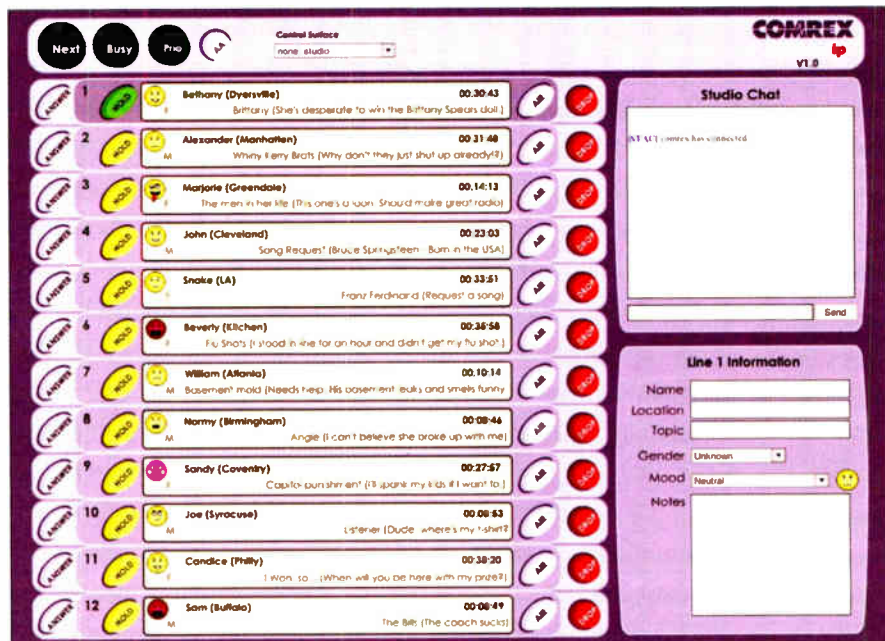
Next Busy Pro

Control Surface
none studio

COMREX
V1.0

1 ANSWER HOLD F Bethany (Dyersville) 00:30:43 Brittany (She's desperate to win the Brittany Spears doll) AIR DROP

2 ANSWER HOLD M Alexander (Manhatten) 00:31:48 Whiny Kerry Brats (Why don't they just shut up already!?) AIR DROP

3 ANSWER HOLD F Marjorie (Greendale) 00:14:13 The men in her life (This one's a loon. Should make great radio) AIR DROP

4 ANSWER HOLD M John (Cleveland) 00:23:03 Song Request (Bruce Springsteen - Born in the USA) AIR DROP

5 ANSWER HOLD F Snake (LA) 00:33:51 Franz Ferdinand (Request a song) AIR DROP

6 ANSWER HOLD F Beverly (Kitchen) 00:35:58 Flu Shots (I stood in line for an hour and didn't get my flu shot.) AIR DROP

7 ANSWER HOLD M William (Atlanta) 00:10:14 Basement mold (Needs help. His basement leaks and smells funny) AIR DROP

8 ANSWER HOLD M Normy (Birmingham) 00:08:46 Angie (I can't believe she broke up with me) AIR DROP

9 ANSWER HOLD F Sandy (Coventry) 00:27:57 Capital punishment (I'll spank my kids if I want to.) AIR DROP

10 ANSWER HOLD M Joe (Syracuse) 00:08:53 Listener (Dude, where's my t-shirt? AIR DROP

11 ANSWER HOLD F Candice (Philly) 00:38:20 I Won, so... (When will you be here with my prize?) AIR DROP

12 ANSWER HOLD M Sam (Buffalo) 00:08:49 The Bills (The coach sucks) AIR DROP

Studio Chat

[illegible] comrex has connected

Send

Line 1 Information

Name
Location
Topic
Gender Unknown
Mood Neutral
Notes